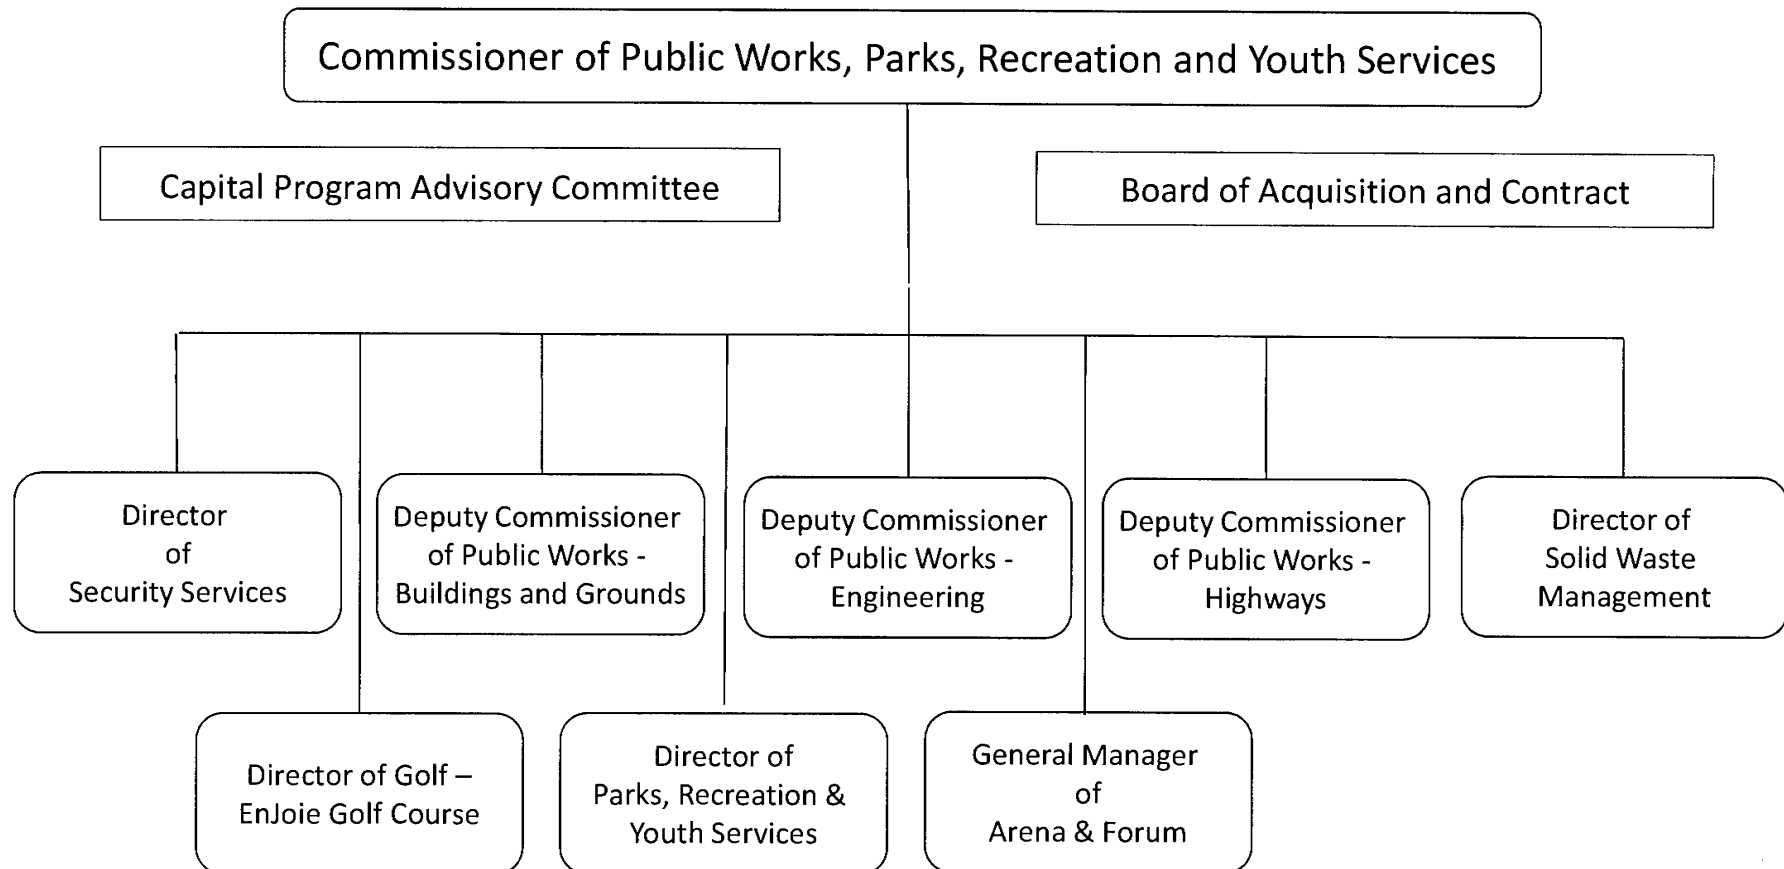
Commissioner of Public Works, Parks, Recreation and Youth Services

Capital Program Advisory Committee

Board of Acquisition and Contract

Director of Security Services

Deputy Commissioner of Public Works - Buildings and Grounds

Deputy Commissioner of Public Works - Engineering

Deputy Commissioner of Public Works - Highways

Director of Solid Waste Management

Director of Golf – EnJoie Golf Course

Director of Parks, Recreation & Youth Services

General Manager of Arena & Forum